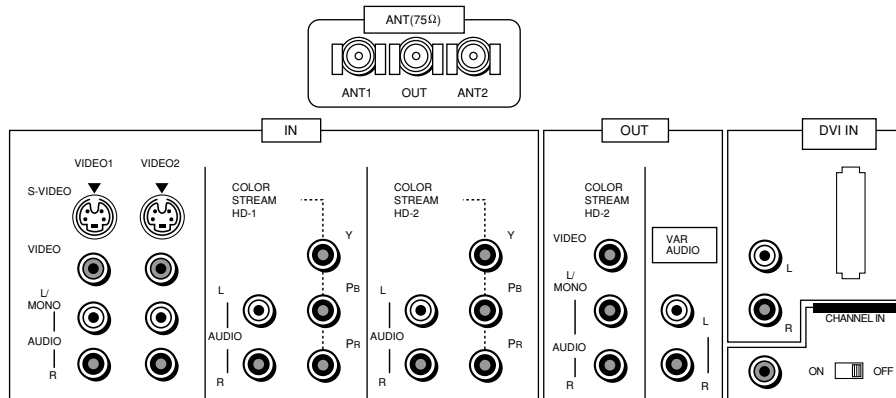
ANT(75Ω)

ANT1 OUT ANT2

IN

VIDEO1 VIDEO2

S-VIDEO

VIDEO

L/ MONO

AUDIO

R

COLOR STREAM HD-1

Y

L

PB

AUDIO

PR

R

COLOR STREAM HD-2

Y

L

PB

AUDIO

PR

R

OUT

COLOR STREAM HD-2

VIDEO

L/ MONO

AUDIO

R

VAR AUDIO

L

R

DVI IN

L

R

CHANNEL IN

ON OFF